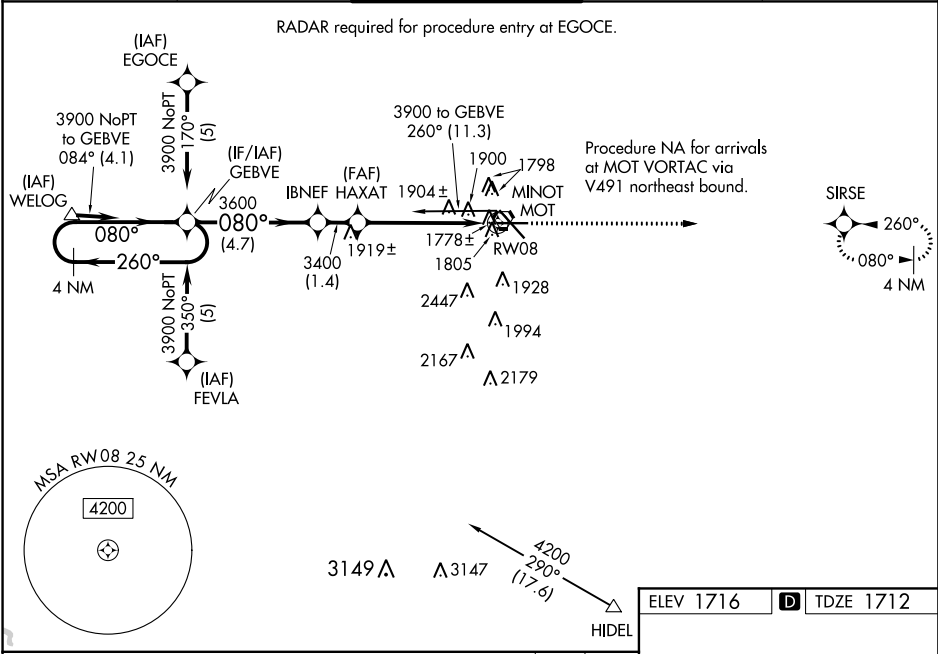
RADAR required for procedure entry at EGOCE.

(IAF)
EGOCE

3900 NoPT
170°
(5)

3900 NoPT
to GEBVE
084° (4.1)

(IAF)
WELOG

080°

260°

4 NM

(IF/IAF)
GEBVE

3600
080°
(4.7)

3900 NoPT
350°
(5)

(IAF)
FEVLA

IBNEF

(FAF)
HAXAT

3400
(1.4)

1919±

3900 to GEBVE
260° (11.3)

1900

1798

1904±

MINOT
MOT

1778±

RW08

1805

Procedure NA for arrivals at MOT VORTAC via V491 northeast bound.

1928

2447

1994

2167

2179

SIRSE

260°

080°

4 NM

MSA RW08 25 NM

4200

3149

3147

4200
290°
(17.6)

HIDEL

| ELEV 1716 | D | TDZE 1712 |